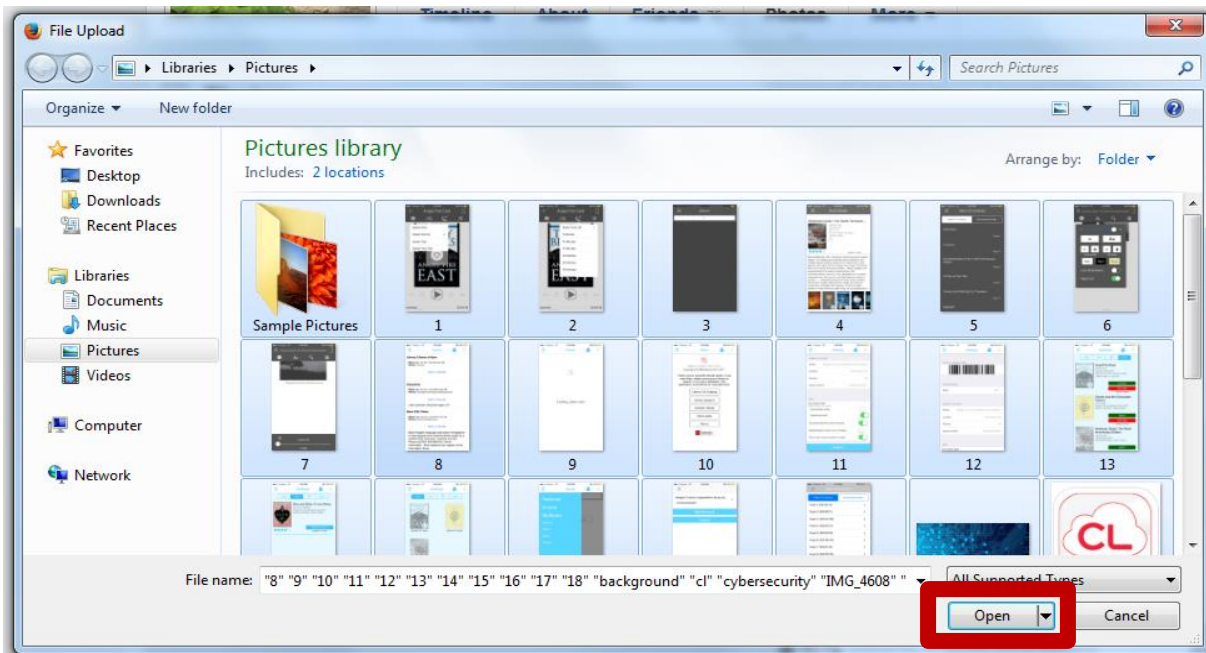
File Upload

Libraries ▸ Pictures ▸

Search Pictures

Organize ▾ New folder

Favorites
Desktop
Downloads
Recent Places

Libraries
Documents
Music
Pictures
Videos

Computer

Network

Pictures library
Includes: 2 locations

Arrange by: Folder ▾

Sample Pictures
EAST
1
2
3
4
5
6
7
8
9
10
11
12
13
CL

File name: "8" "9" "10" "11" "12" "13" "14" "15" "16" "17" "18" "background" "cl" "cybersecurity" "IMG_4608" "

All Supported Types

Open
Cancel